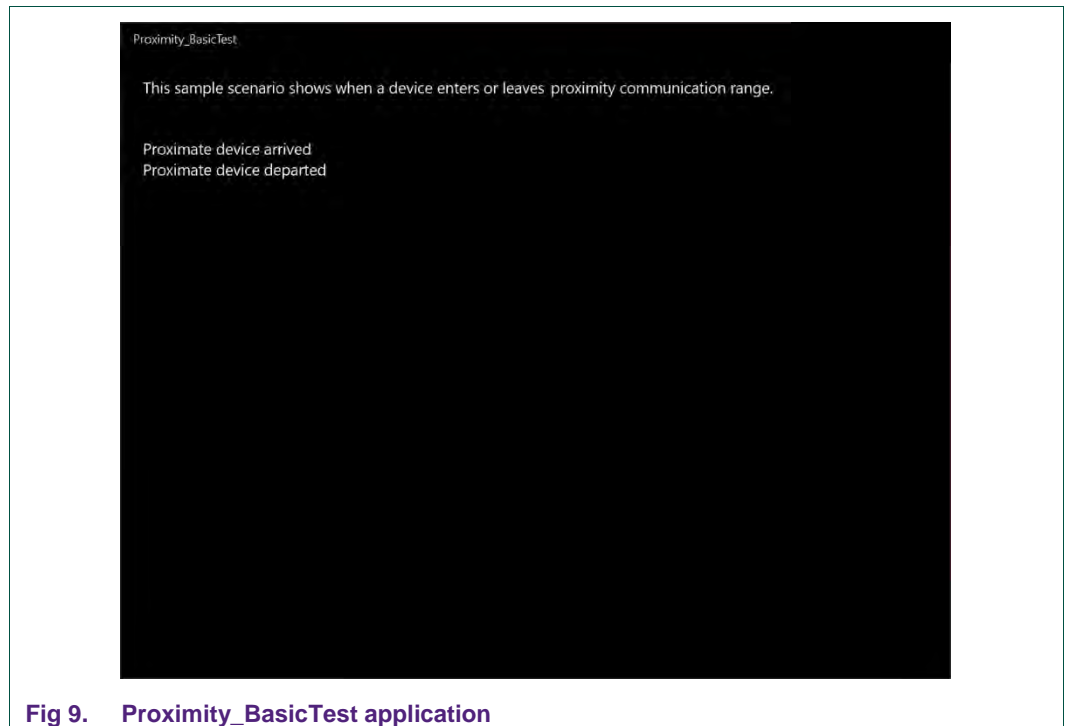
Proximity_BasicTest

This sample scenario shows when a device enters or leaves proximity communication range.

Proximate device arrived
Proximate device departed

Fig 9. Proximity_BasicTest application